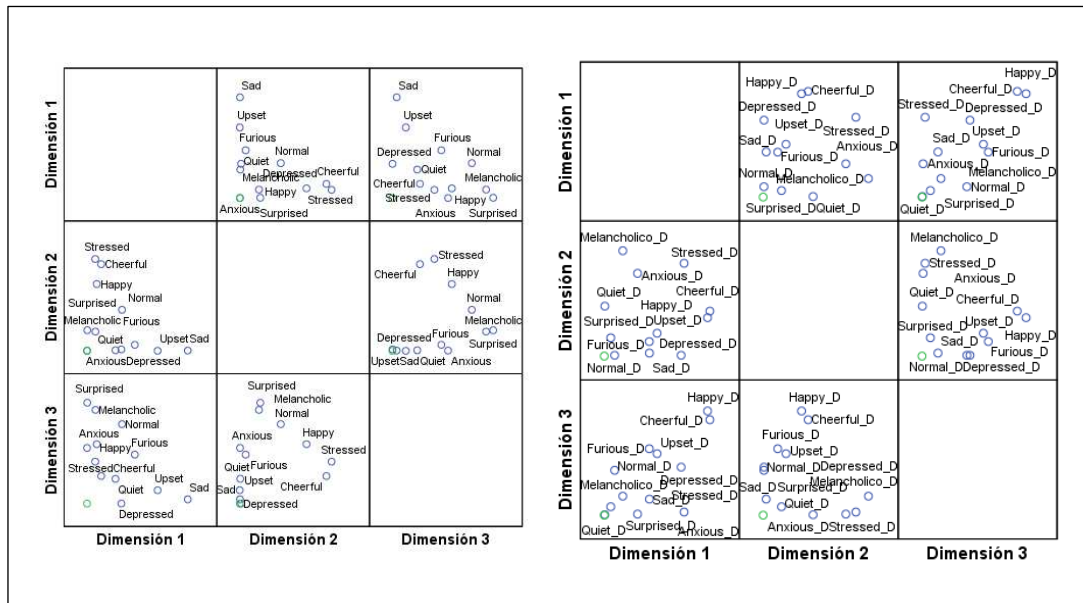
Dimensión 1
Dimensión 2
Dimensión 3

Sad
Upset
Furious
Normal
Quiet
Melancholic
Depressed
Cheerful
Happy
Anxious
Surprised
Stressed

Sad
Upset
Furious
Depressed
Normal
Quiet
Melancholic
Cheerful
Stressed
Happy
Anxious
Surprised

Stressed
Cheerful
Happy
Normal
Surprised
Furious
Melancholic
Quiet
Upset
Sad
Anxious
Depressed

Stressed
Cheerful
Happy
Normal
Melancholic
Depressed
Furious
Surprised
Upset
Sad
Quiet
Anxious

Surprised
Melancholic
Normal
Anxious
Furious
Happy
Stressed
Cheerful
Upset
Quiet
Sad
Depressed

Surprised
Melancholic
Normal
Anxious
Happy
Stressed
Quiet
Furious
Upset
Cheerful
Sad
Depressed

Dimensión 1
Dimensión 2
Dimensión 3

Dimensión 1
Dimensión 2
Dimensión 3

Happy_D
Cheerful_D
Depressed_D
Upset_D
Stressed_D
Sad_D
Anxious_D
Furious_D
Normal_D
Melancholico_D
Surprised_D
Quiet_D

Happy_D
Cheerful_D
Stressed_D
Depressed_D
Upset_D
Sad_D
Furious_D
Anxious_D
Melancholico_D
Normal_D
Quiet_D
Surprised_D

Melancholico_D
Stressed_D
Anxious_D
Quiet_D
Cheerful_D
Happy_D
Surprised_D
Upset_D
Furious_D
Depressed_D
Normal_D
Sad_D

Melancholico_D
Stressed_D
Anxious_D
Quiet_D
Cheerful_D
Surprised_D
Upset_D
Sad_D
Happy_D
Furious_D
Normal_D
Depressed_D

Happy_D
Cheerful_D
Furious_D
Upset_D
Normal_D
Depressed_D
Melancholico_D
Stressed_D
Sad_D
Quiet_D
Surprised_D
Anxious_D

Happy_D
Cheerful_D
Furious_D
Upset_D
Normal_D
Depressed_D
Melancholico_D
Sad_D
Surprised_D
Quiet_D
Anxious_D
Stressed_D

Dimensión 1
Dimensión 2
Dimensión 3